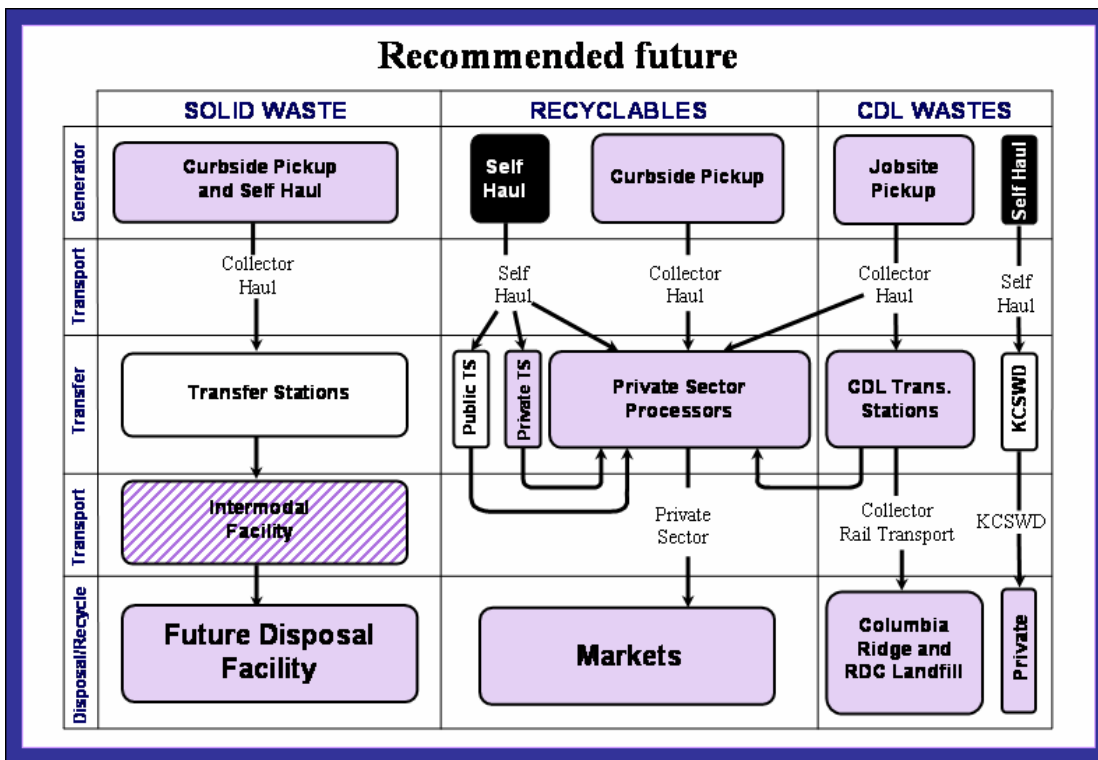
Recommended future

| | SOLID WASTE | RECYCLABLES | CDL WASTES |
|---|---|---|---|
| Generator | Curbside Pickup and Self Haul | Self Haul; Curbside Pickup | Jobsite Pickup; Self Haul |
| Transport | Collector Haul | Self Haul; Collector Haul | Collector Haul; Self Haul |
| Transfer | Transfer Stations | Public TS; Private TS; Private Sector Processors | CDL Trans. Stations; KCSWD |
| Transport | Intermodal Facility | Private Sector | Collector Rail Transport; KCSWD |
| Disposal/Recycle | Future Disposal Facility | Markets | Columbia Ridge and RDC Landfill; Private |